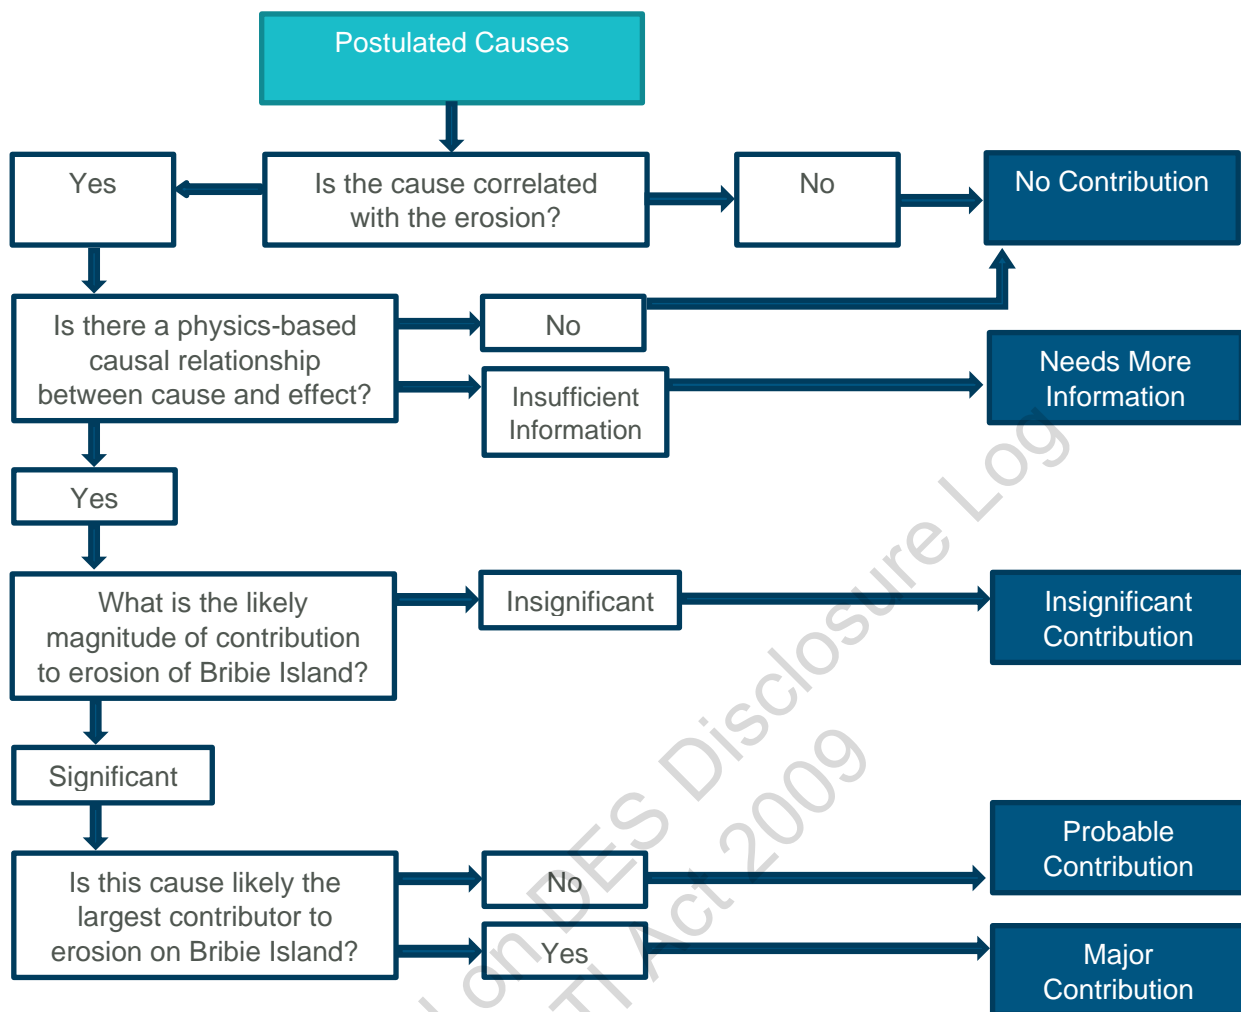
Postulated Causes

Yes

Is the cause correlated with the erosion?

No

No Contribution

Is there a physics-based causal relationship between cause and effect?

No

Insufficient Information

Needs More Information

Yes

What is the likely magnitude of contribution to erosion of Bribie Island?

Insignificant

Insignificant Contribution

Significant

Is this cause likely the largest contributor to erosion on Bribie Island?

No

Probable Contribution

Yes

Major Contribution

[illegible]on DES Disclosure Log
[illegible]TI Act 2009